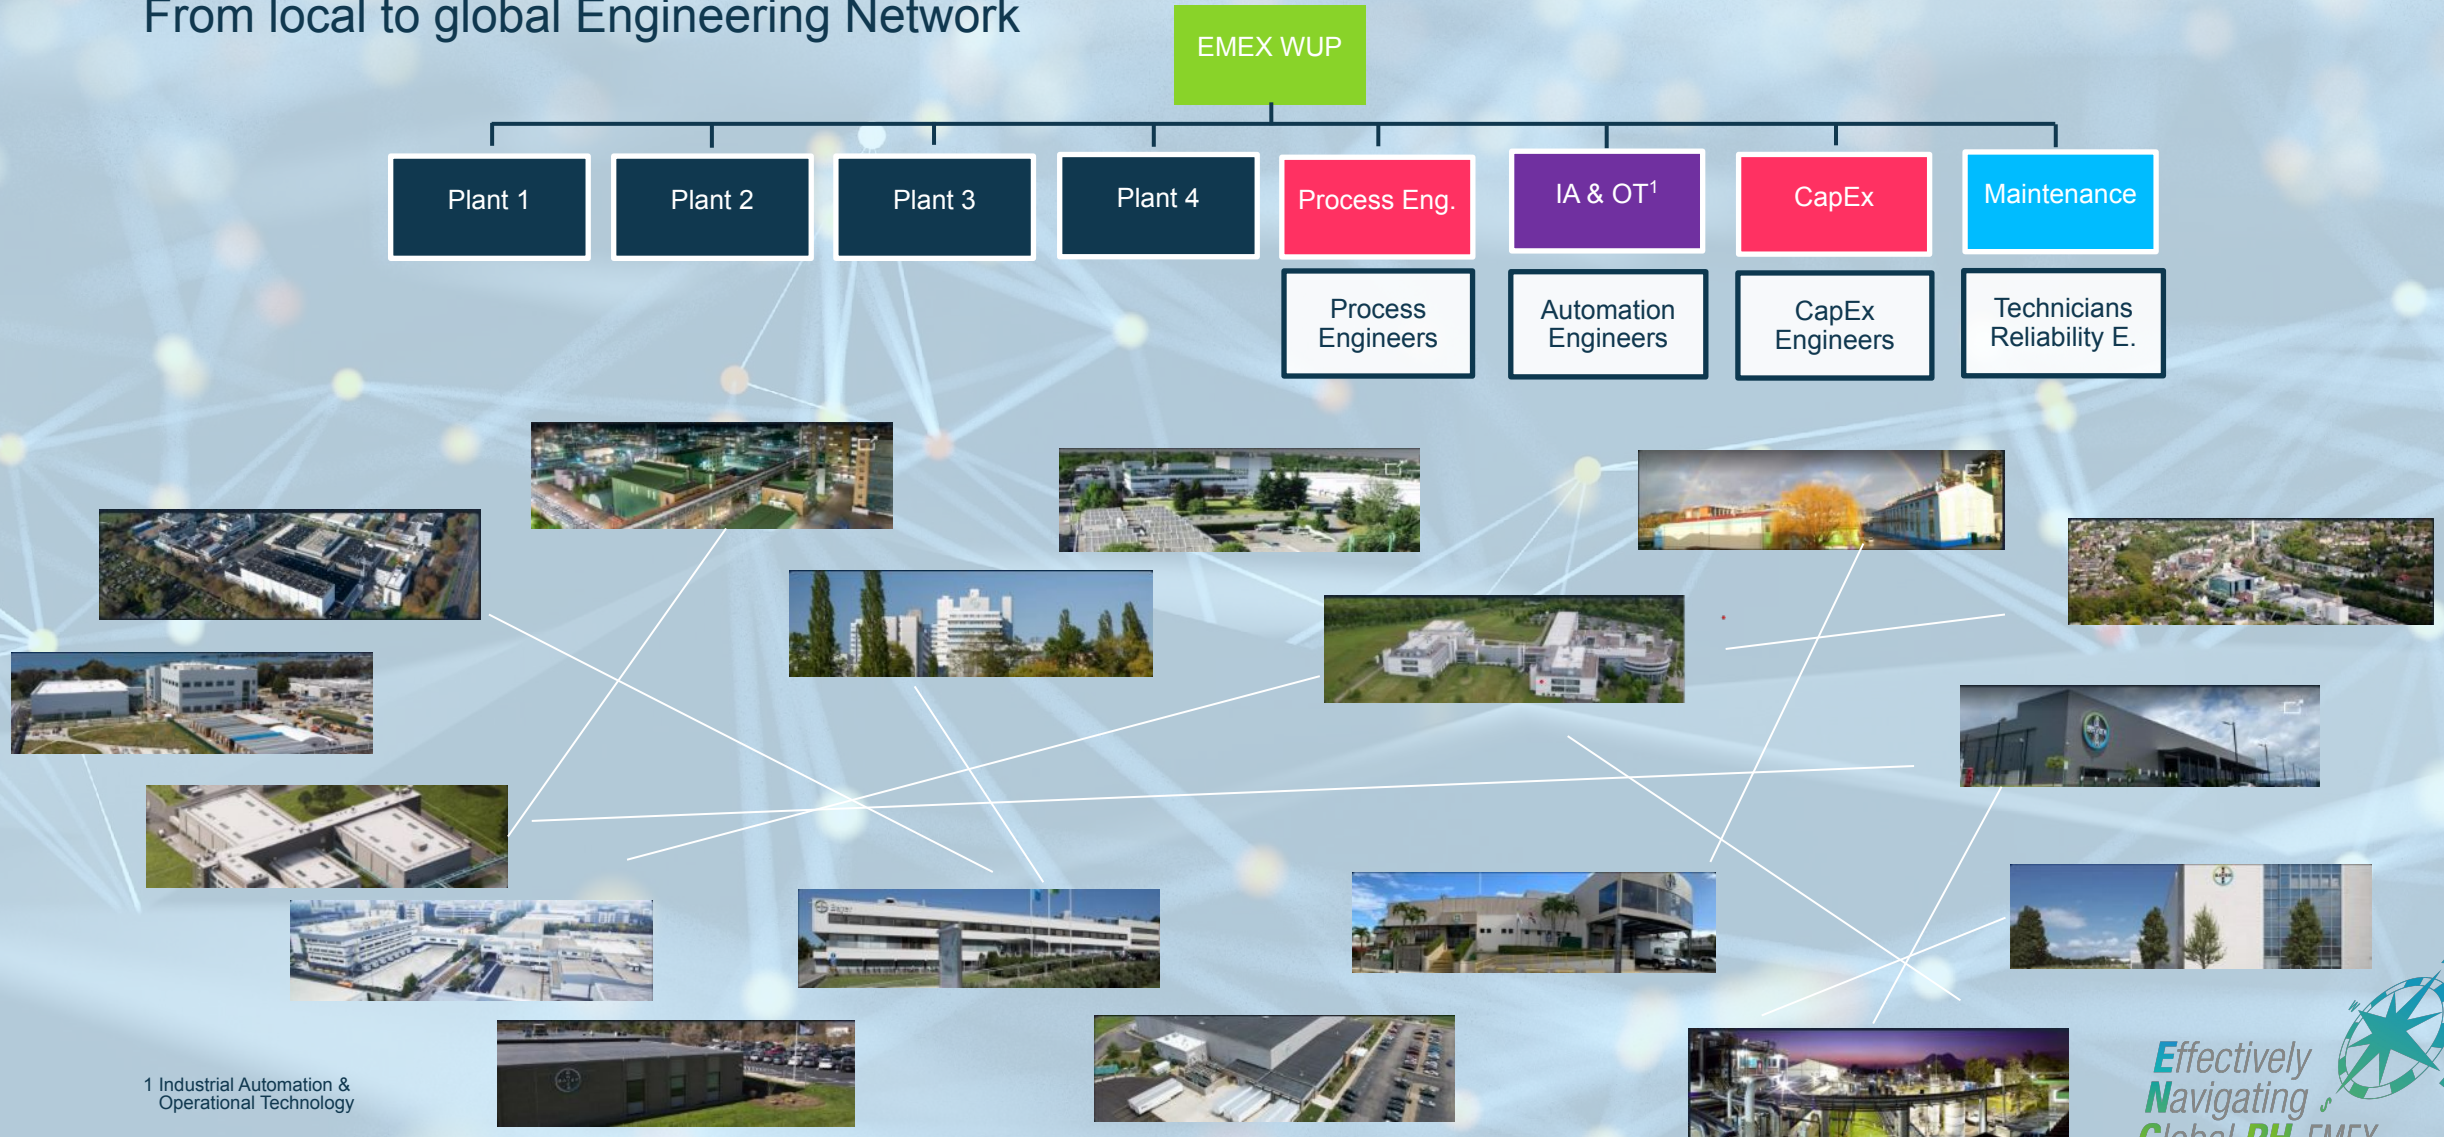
From local to global Engineering Network

EMEX WUP

Plant 1

Plant 2

Plant 3

Plant 4

Process Eng.

IA & OT$^1$

CapEx

Maintenance

Process Engineers

Automation Engineers

CapEx Engineers

Technicians Reliability E.

1 Industrial Automation & Operational Technology

Effectively Navigating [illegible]